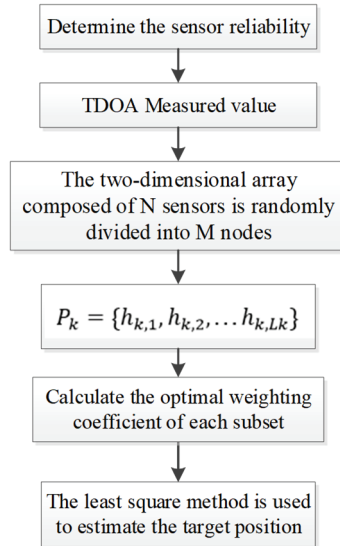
Determine the sensor reliability

TDOA Measured value

The two-dimensional array composed of N sensors is randomly divided into M nodes

$P_k = \{h_{k,1}, h_{k,2}, \ldots h_{k,Lk}\}$

Calculate the optimal weighting coefficient of each subset

The least square method is used to estimate the target position